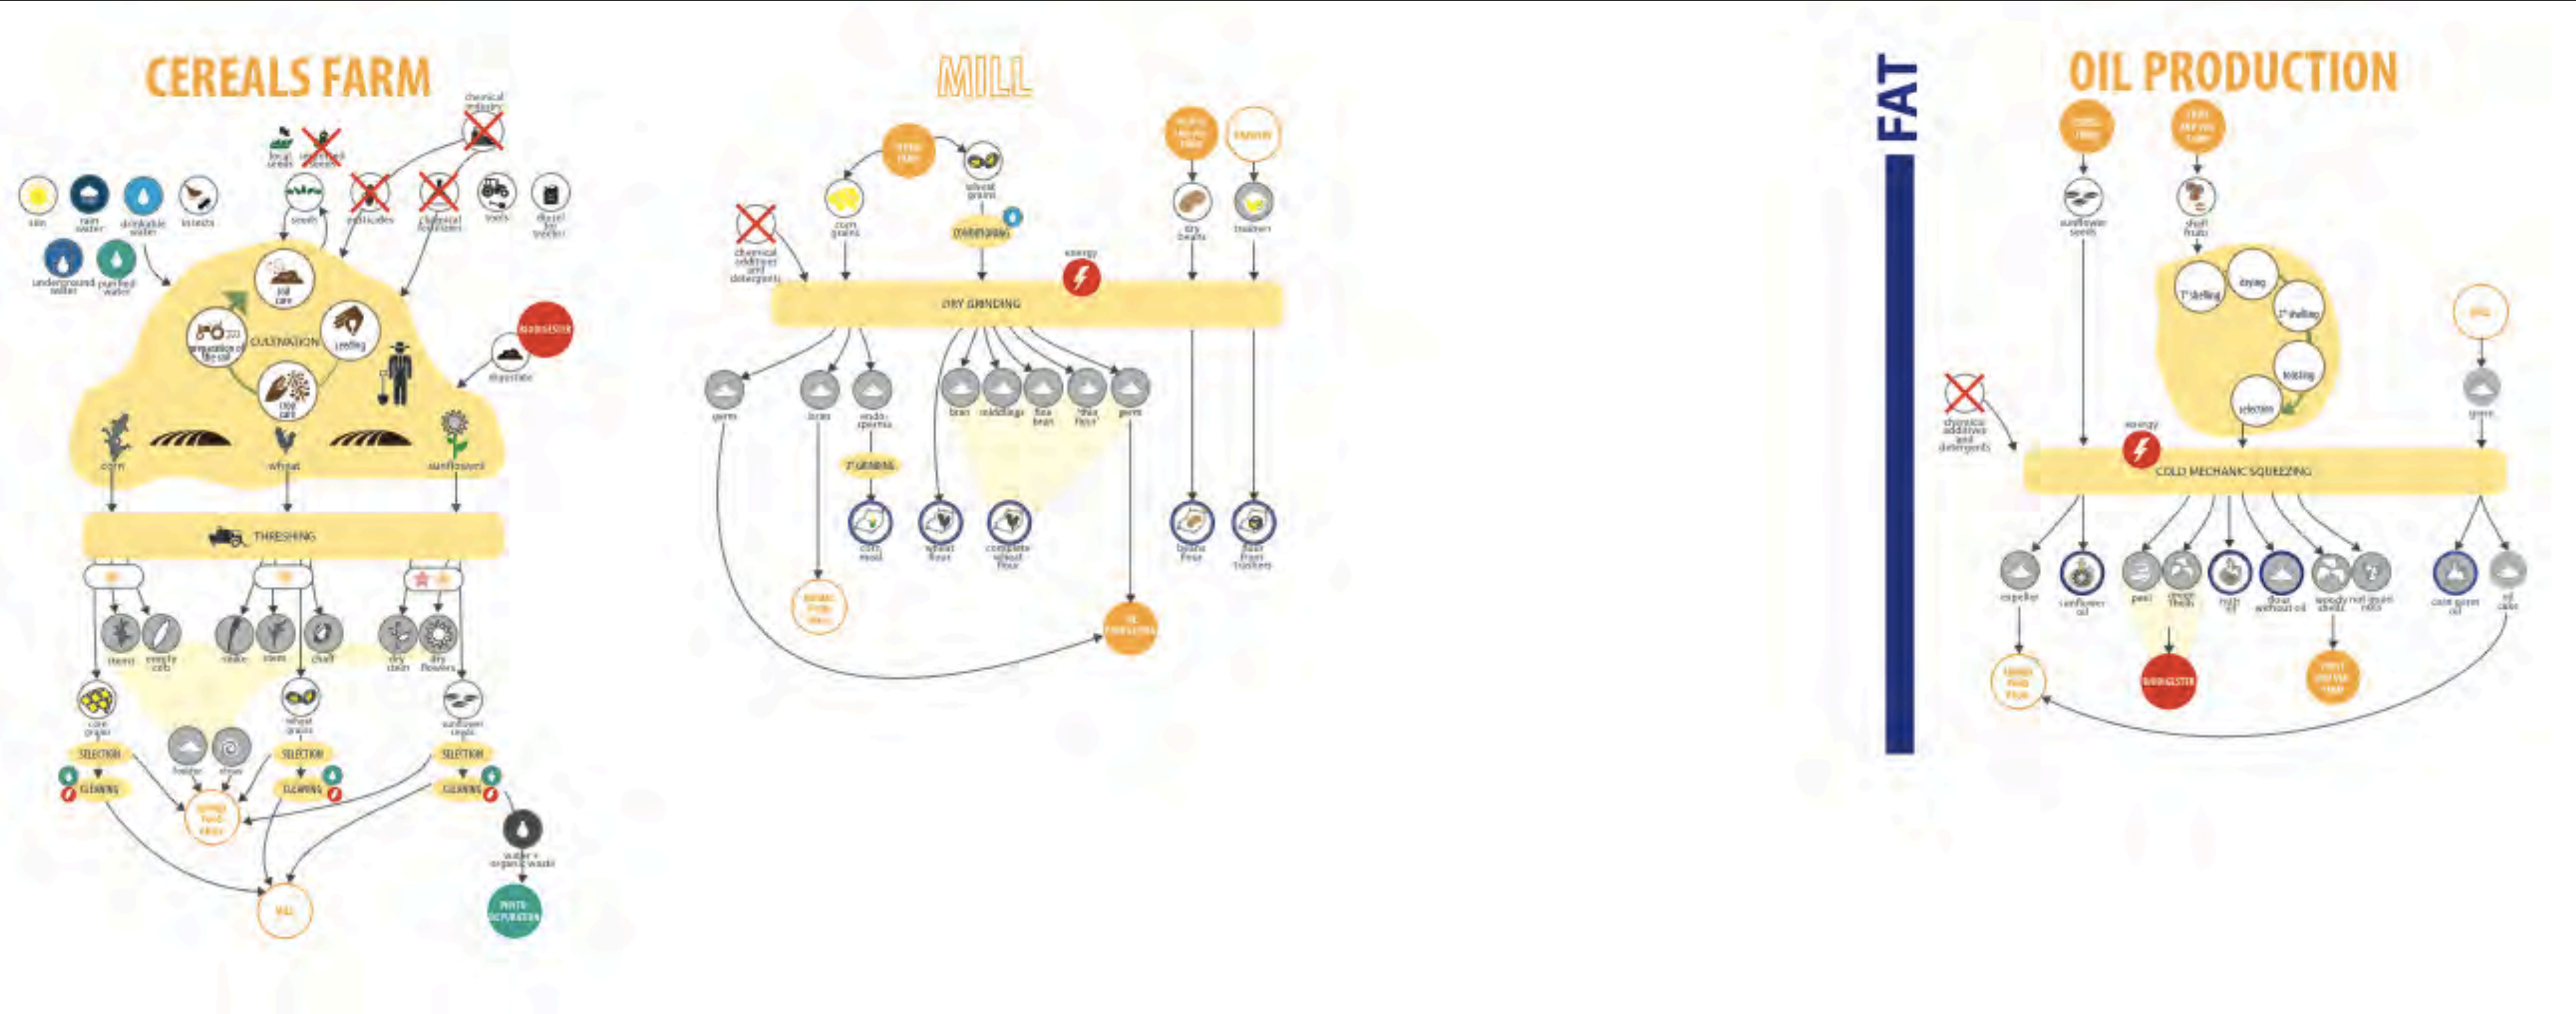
CEREALS FARM

chemical industry

local seeds

seeds

pesticides

chemical fertilizers

tools

diesel for tractor

sun

rain water

drinkable water

insects

underground water

purified water

soil care

preparation of the soil

CULTIVATION

seeding

crop care

BIODIGESTER

digestate

corn

wheat

sunflower

THRESHING

stems

empty cobs

straw

stem

chaff

dry stem

dry flowers

corn grains

fodder

straw

wheat grains

sunflower seeds

SELECTION

CLEANING

SELECTION

CLEANING

SELECTION

CLEANING

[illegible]

MILL

farmer's organic waste

PHYTO-DEPURATION

MILL

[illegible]

wheat grains

corn grains

CONDITIONING

chemical additives and detergents

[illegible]

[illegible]

dry beans

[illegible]

energy

DRY GRINDING

germ

bran

endosperms

bran

middlings

fine bran

"thin flour"

germ

2° GRINDING

corn meal

wheat flour

complete wheat flour

beans flour

flour from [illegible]

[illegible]

OIL PRODUCTION

FAT

OIL PRODUCTION

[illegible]

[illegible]

sunflower seeds

shell fruits

1° shelling

drying

2° shelling

toasting

selection

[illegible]

germ

chemical additives and detergents

energy

COLD MECHANIC SQUEEZING

expeller

sunflower oil

peel

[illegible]

nuts oil

flour without oil

woody shells

nut grain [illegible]

corn germ oil

oil cake

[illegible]

BIODIGESTER

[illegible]